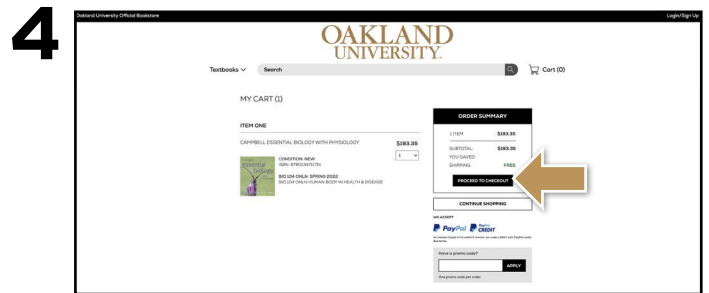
4

Oakland University Official Bookstore

Login/Sign Up

OAKLAND UNIVERSITY.

Textbooks

Search

Cart (0)

MY CART (1)

ITEM ONE

CAMPBELL ESSENTIAL BIOLOGY WITH PHYSIOLOGY

$193.35

1

CONDITION: NEW
ISBN: 9780134711751

BIO 104 ONLN: SPRING 2022
BIO 104 ONLN HUMAN BODY IN HEALTH & DISEASE

ORDER SUMMARY

1 ITEM $193.35

SUBTOTAL: $193.35
YOU SAVED:
SHIPPING: FREE

PROCEED TO CHECKOUT

CONTINUE SHOPPING

WE ACCEPT

PayPal PayPal CREDIT

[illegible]

Have a promo code?

APPLY

One promo code per order.